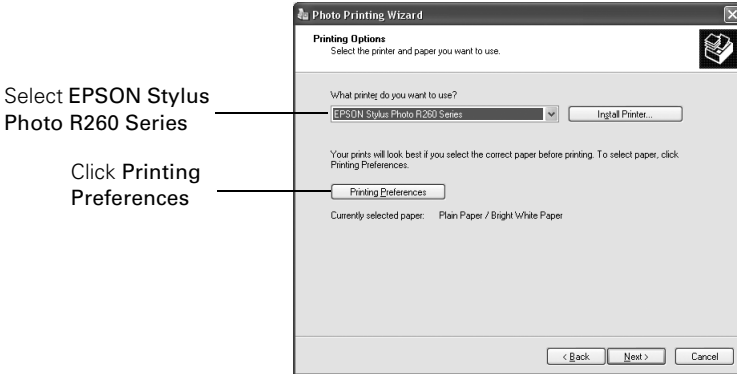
Select EPSON Stylus Photo R260 Series

Click Printing Preferences

Photo Printing Wizard

Printing Options
Select the printer and paper you want to use.

What printer do you want to use?

EPSON Stylus Photo R260 Series

Install Printer...

Your prints will look best if you select the correct paper before printing. To select paper, click Printing Preferences.

Printing Preferences

Currently selected paper: Plain Paper / Bright White Paper

< Back

Next >

Cancel